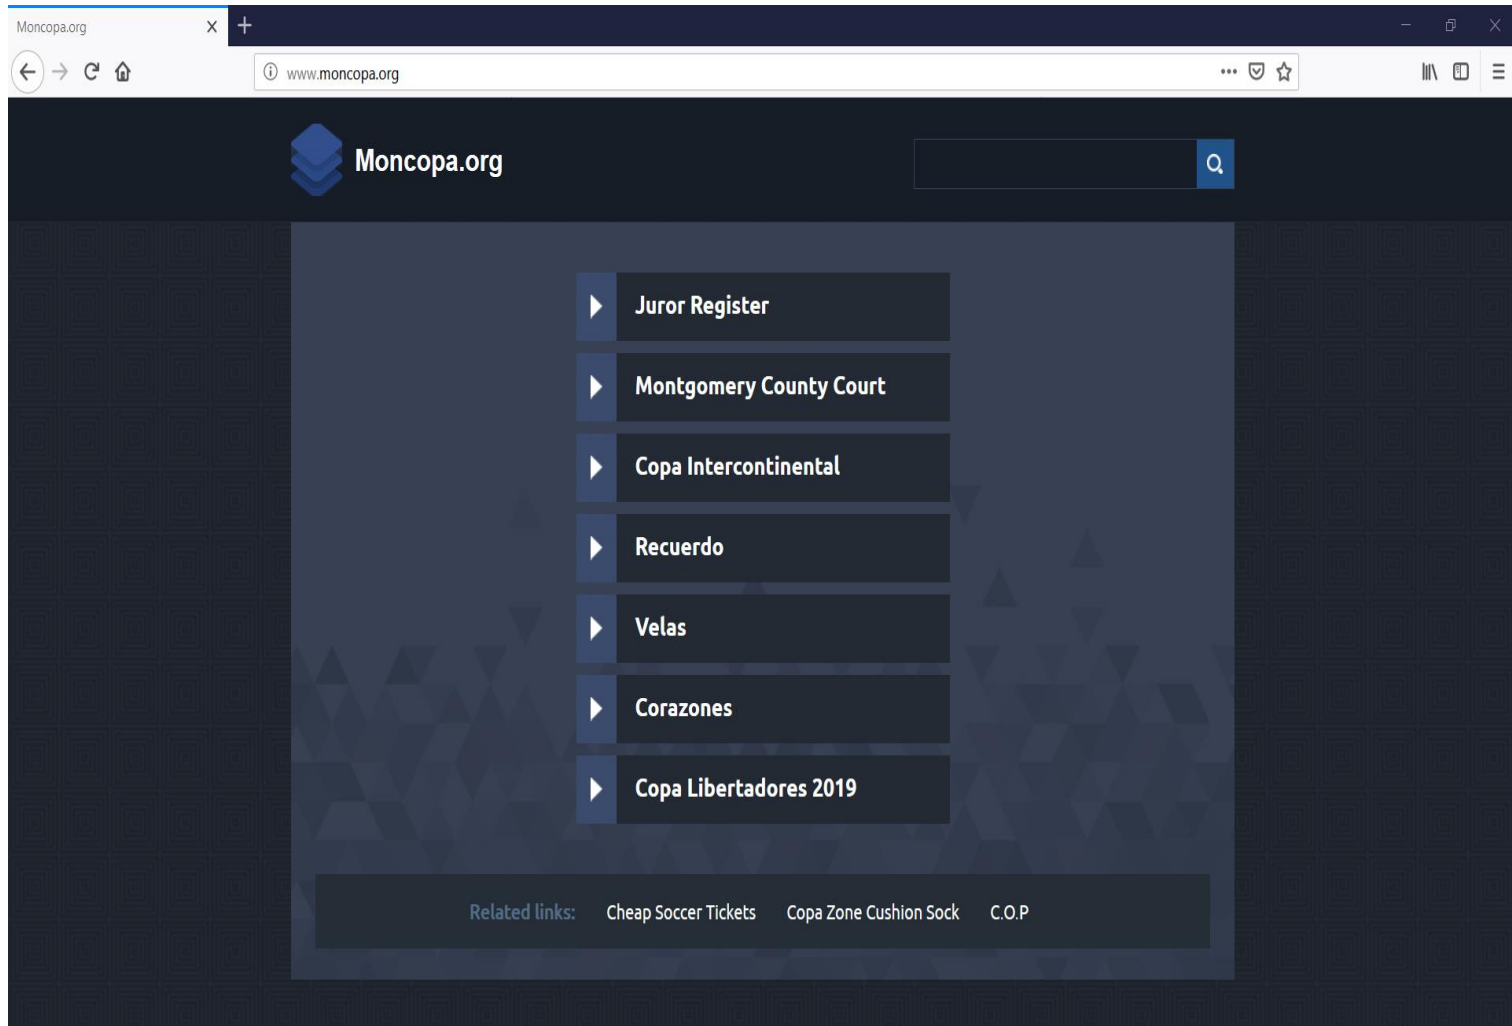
Moncopa.org

www.moncopa.org

Moncopa.org

Juror Register

Montgomery County Court

Copa Intercontinental

Recuerdo

Velas

Corazones

Copa Libertadores 2019

Related links: Cheap Soccer Tickets Copa Zone Cushion Sock C.O.P